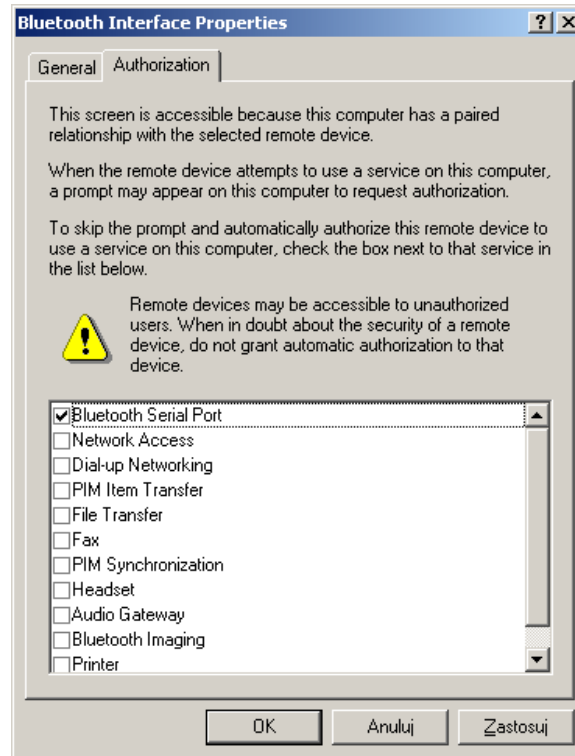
Bluetooth Interface Properties ? X

General Authorization

This screen is accessible because this computer has a paired relationship with the selected remote device.

When the remote device attempts to use a service on this computer, a prompt may appear on this computer to request authorization.

To skip the prompt and automatically authorize this remote device to use a service on this computer, check the box next to that service in the list below.

Remote devices may be accessible to unauthorized users. When in doubt about the security of a remote device, do not grant automatic authorization to that device.

☑ Bluetooth Serial Port
☐ Network Access
☐ Dial-up Networking
☐ PIM Item Transfer
☐ File Transfer
☐ Fax
☐ PIM Synchronization
☐ Headset
☐ Audio Gateway
☐ Bluetooth Imaging
☐ Printer

OK Anuluj Zastosuj